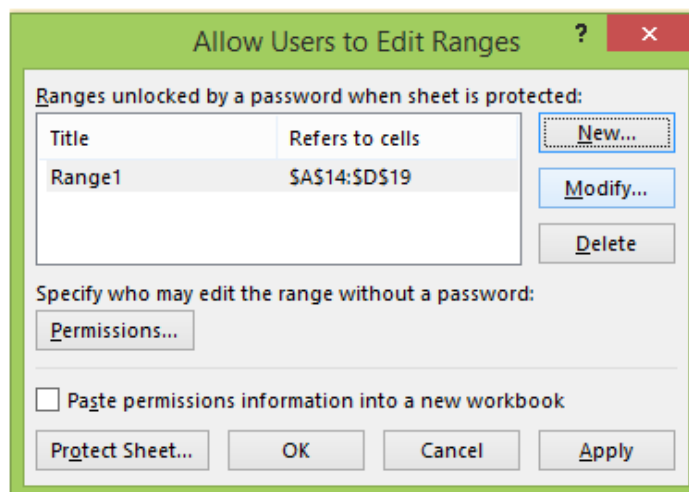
Allow Users to Edit Ranges

?

×

Ranges unlocked by a password when sheet is protected:

| Title | Refers to cells |
|---|---|
| Range1 | $A$14:$D$19 |

New...

Modify...

Delete

Specify who may edit the range without a password:

Permissions...

Paste permissions information into a new workbook

Protect Sheet...

OK

Cancel

Apply